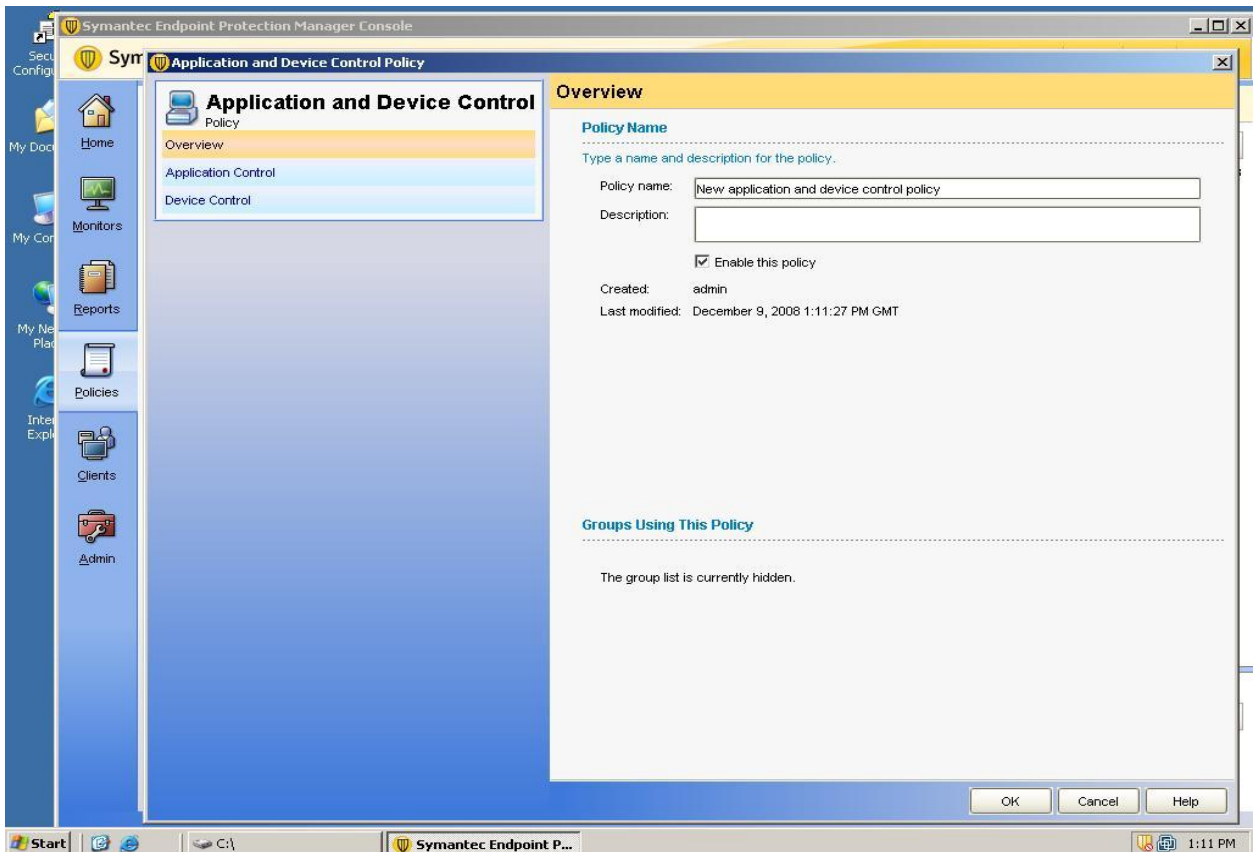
Symantec Endpoint Protection Manager Console

Secu Configu

My Doc

My Con

My Ne Plac

Inte Expl

Sym

Application and Device Control Policy

Home

Monitors

Reports

Policies

Clients

Admin

Application and Device Control
Policy

Overview

Application Control

Device Control

Overview

Policy Name

Type a name and description for the policy.

Policy name: New application and device control policy

Description:

Enable this policy

Created: admin

Last modified: December 9, 2008 1:11:27 PM GMT

Groups Using This Policy

The group list is currently hidden.

OK

Cancel

Help

Start

C:\

Symantec Endpoint P...

1:11 PM